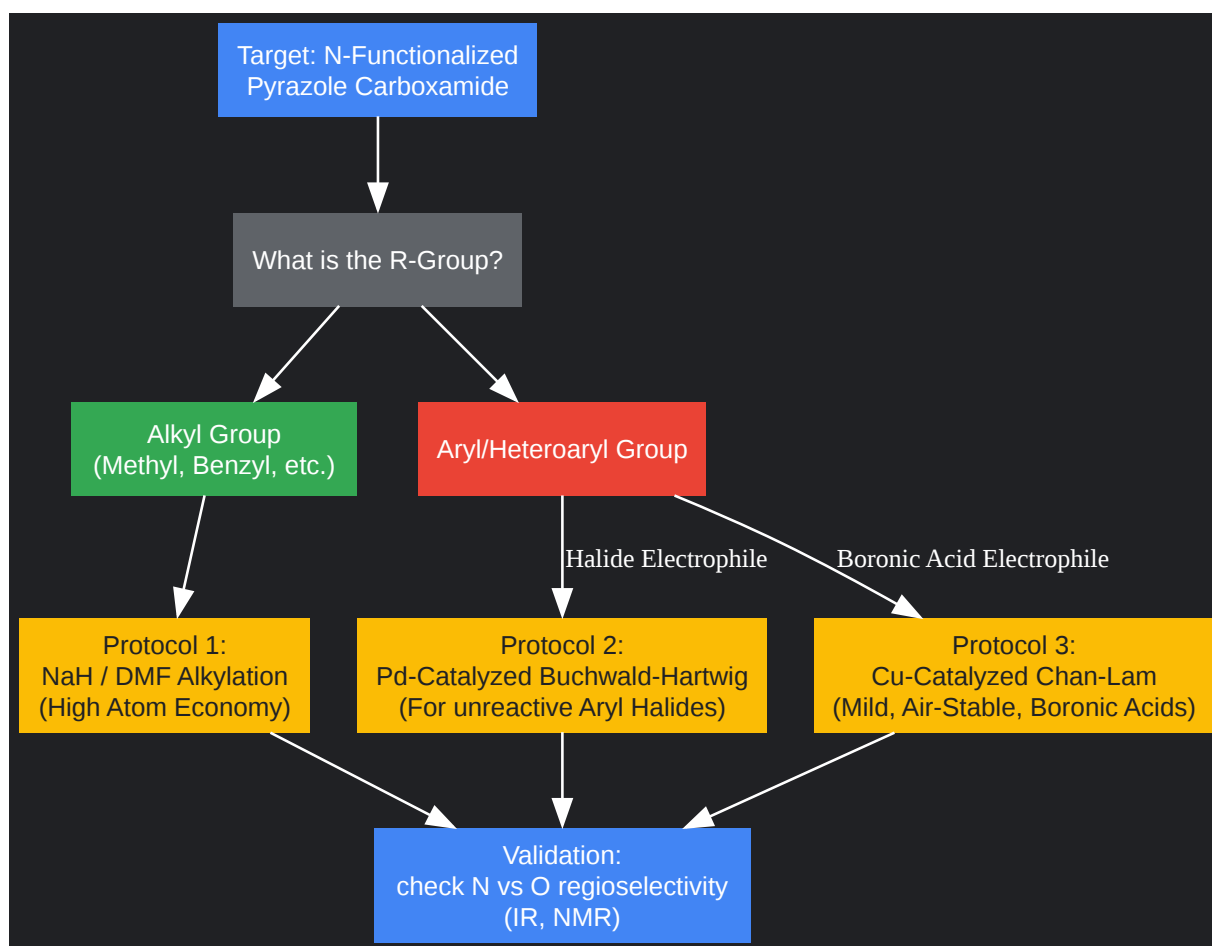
Target: N-Functionalized Pyrazole Carboxamide

What is the R-Group?

Alkyl Group
(Methyl, Benzyl, etc.)

Aryl/Heteroaryl Group

Halide Electrophile

Boronic Acid Electrophile

Protocol 1:
NaH / DMF Alkylation
(High Atom Economy)

Protocol 2:
Pd-Catalyzed Buchwald-Hartwig
(For unreactive Aryl Halides)

Protocol 3:
Cu-Catalyzed Chan-Lam
(Mild, Air-Stable, Boronic Acids)

Validation:
check N vs O regioselectivity
(IR, NMR)